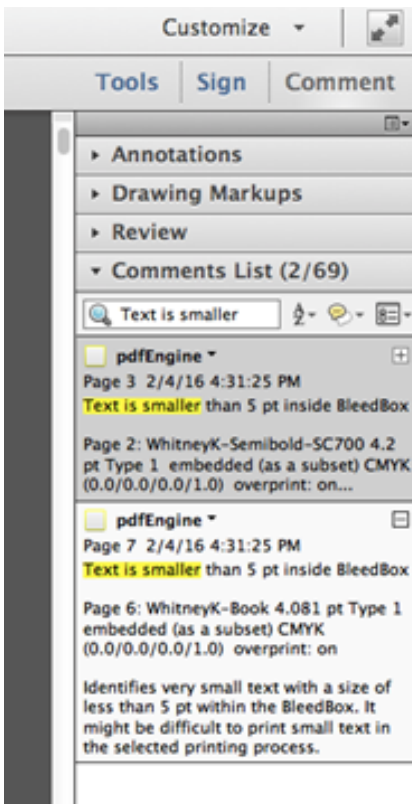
Customize

Tools Sign Comment

Annotations

Drawing Markups

Review

Comments List (2/69)

Text is smaller

pdfEngine
Page 3 2/4/16 4:31:25 PM
Text is smaller than 5 pt inside BleedBox

Page 2: WhitneyK-Semibold-SC700 4.2 pt Type 1 embedded (as a subset) CMYK (0.0/0.0/0.0/1.0) overprint: on...

pdfEngine
Page 7 2/4/16 4:31:25 PM
Text is smaller than 5 pt inside BleedBox

Page 6: WhitneyK-Book 4.081 pt Type 1 embedded (as a subset) CMYK (0.0/0.0/0.0/1.0) overprint: on

Identifies very small text with a size of less than 5 pt within the BleedBox. It might be difficult to print small text in the selected printing process.